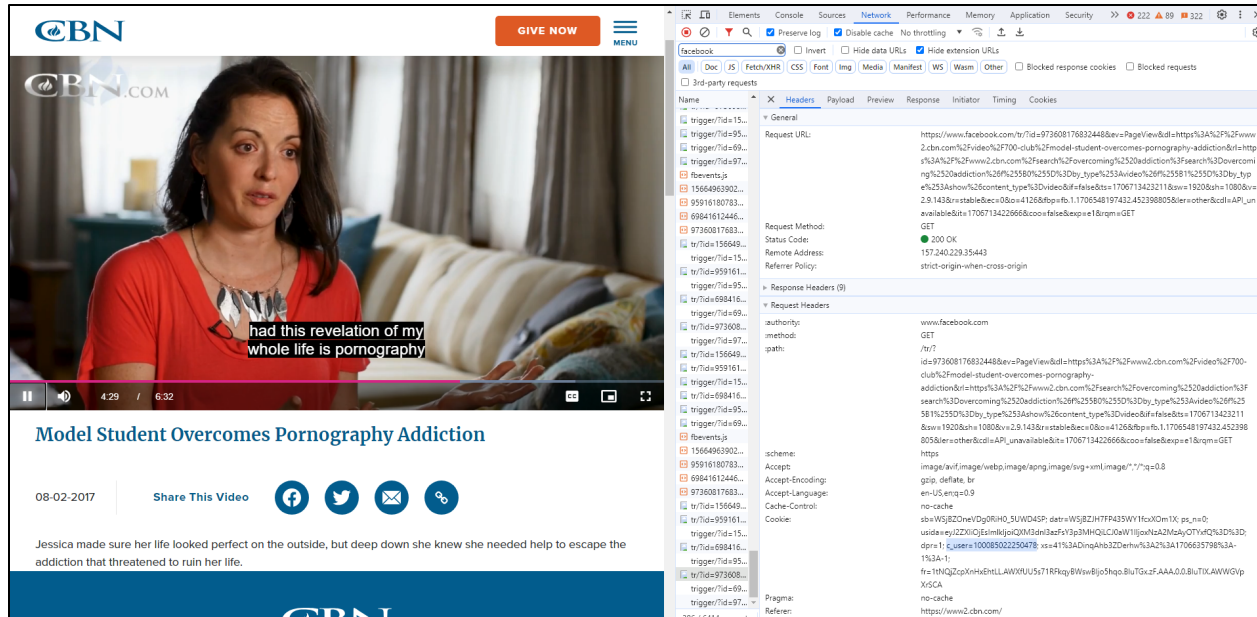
CBN

GIVE NOW

MENU

CBN.COM

had this revelation of my whole life is pornography

4:29 / 6:32

CC

Model Student Overcomes Pornography Addiction

08-02-2017

Share This Video

Jessica made sure her life looked perfect on the outside, but deep down she knew she needed help to escape the addiction that threatened to ruin her life.

CBN

Elements Console Sources Network Performance Memory Application Security >> 222 89 322

Preserve log Disable cache No throttling

facebook Invert Hide data URLs Hide extension URLs

All Doc JS Fetch/XHR CSS Font Img Media Manifest WS Wasm Other Blocked response cookies Blocked requests

3rd-party requests

Name

trigger/?id=15...
trigger/?id=95...
trigger/?id=69...
trigger/?id=97...
fbevents.js
15664963902...
95916180783...
69841612446...
97360817683...
tr/?id=156649...
trigger/?id=15...
tr/?id=959161...
trigger/?id=95...
tr/?id=698416...
trigger/?id=69...
tr/?id=973608...
trigger/?id=97...
tr/?id=156649...
trigger/?id=15...
tr/?id=959161...
trigger/?id=15...
tr/?id=698416...
trigger/?id=95...
trigger/?id=69...
trigger/?id=97...
fbevents.js
15664963902...
95916180783...
69841612446...
97360817683...
tr/?id=156649...
tr/?id=959161...
tr/?id=698416...
trigger/?id=95...
tr/?id=973608...
trigger/?id=69...
trigger/?id=97...

Headers Payload Preview Response Initiator Timing Cookies

General

Request URL: https://www.facebook.com/tr/?id=973608176832448&ev=PageView&dl=https%3A%2F%2Fwww2.cbn.com%2Fvideo%2F700-club%2Fmodel-student-overcomes-pornography-addiction&rl=https%3A%2F%2Fwww2.cbn.com%2Fsearch%2Fovercoming%2520addiction%3Fsearch%3Dovercoming%2520addiction%26f%255B0%255D%3Dby_type%253Avideo%26f%255B1%255D%3Dby_type%253Ashow%26content_type%3Dvideo&if=false&ts=1706713423211&sw=1920&sh=1080&v=2.9.143&r=stable&ec=0&o=4126&fbp=fb.1.1706548197432.452398805&ler=other&cdl=API_unavailable&it=1706713422666&coo=false&exp=e1&rqm=GET

Request Method: GET
Status Code: 200 OK
Remote Address: 157.240.229.35:443
Referrer Policy: strict-origin-when-cross-origin

Response Headers (9)

Request Headers

:authority: www.facebook.com
:method: GET
:path: /tr/?id=973608176832448&ev=PageView&dl=https%3A%2F%2Fwww2.cbn.com%2Fvideo%2F700-club%2Fmodel-student-overcomes-pornography-addiction&rl=https%3A%2F%2Fwww2.cbn.com%2Fsearch%2Fovercoming%2520addiction%3Fsearch%3Dovercoming%2520addiction%26f%255B0%255D%3Dby_type%253Avideo%26f%255B1%255D%3Dby_type%253Ashow%26content_type%3Dvideo&if=false&ts=1706713423211&sw=1920&sh=1080&v=2.9.143&r=stable&ec=0&o=4126&fbp=fb.1.1706548197432.452398805&ler=other&cdl=API_unavailable&it=1706713422666&coo=false&exp=e1&rqm=GET
:scheme: https
Accept: image/avif,image/webp,image/apng,image/svg+xml,image/*,*/*;q=0.8
Accept-Encoding: gzip, deflate, br
Accept-Language: en-US,en;q=0.9
Cache-Control: no-cache
Cookie: sb=WSjBZOneOVg0RiH0_5UWD4SP; datr=WSjBZJH7FP435WY1fcxXOm1X; ps_n=0; usida=eyJ2ZXIiOjEsImlkIjoiQXM3dnI3azFsY3p3MHQiLCJ0aW1lIjoxNzA2MzAyOTYxfQ%3D%3D; dpr=1; c_user=100085022250478; xs=41%3ADinqAhb3ZDerhw%3A2%3A1706635798%3A-1%3A-1; fr=1tNQjZcpXnHxEhtLL.AWXfUU5s71RFkqyBWswBljo5hqo.BluTGx.zF.AAA.0.0.BluTIX.AWWGVpXrSCA
Pragma: no-cache
Referer: https://www2.cbn.com/